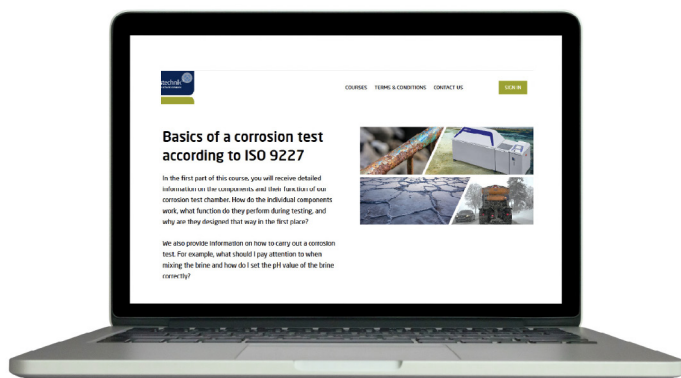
technik

COURSES TERMS & CONDITIONS CONTACT US

SIGN IN

Basics of a corrosion test according to ISO 9227

In the first part of this course, you will receive detailed information on the components and their function of our corrosion test chamber. How do the individual components work, what function do they perform during testing, and why are they designed that way in the first place?

We also provide information on how to carry out a corrosion test. For example, what should I pay attention to when mixing the brine and how do I set the pH value of the brine correctly?